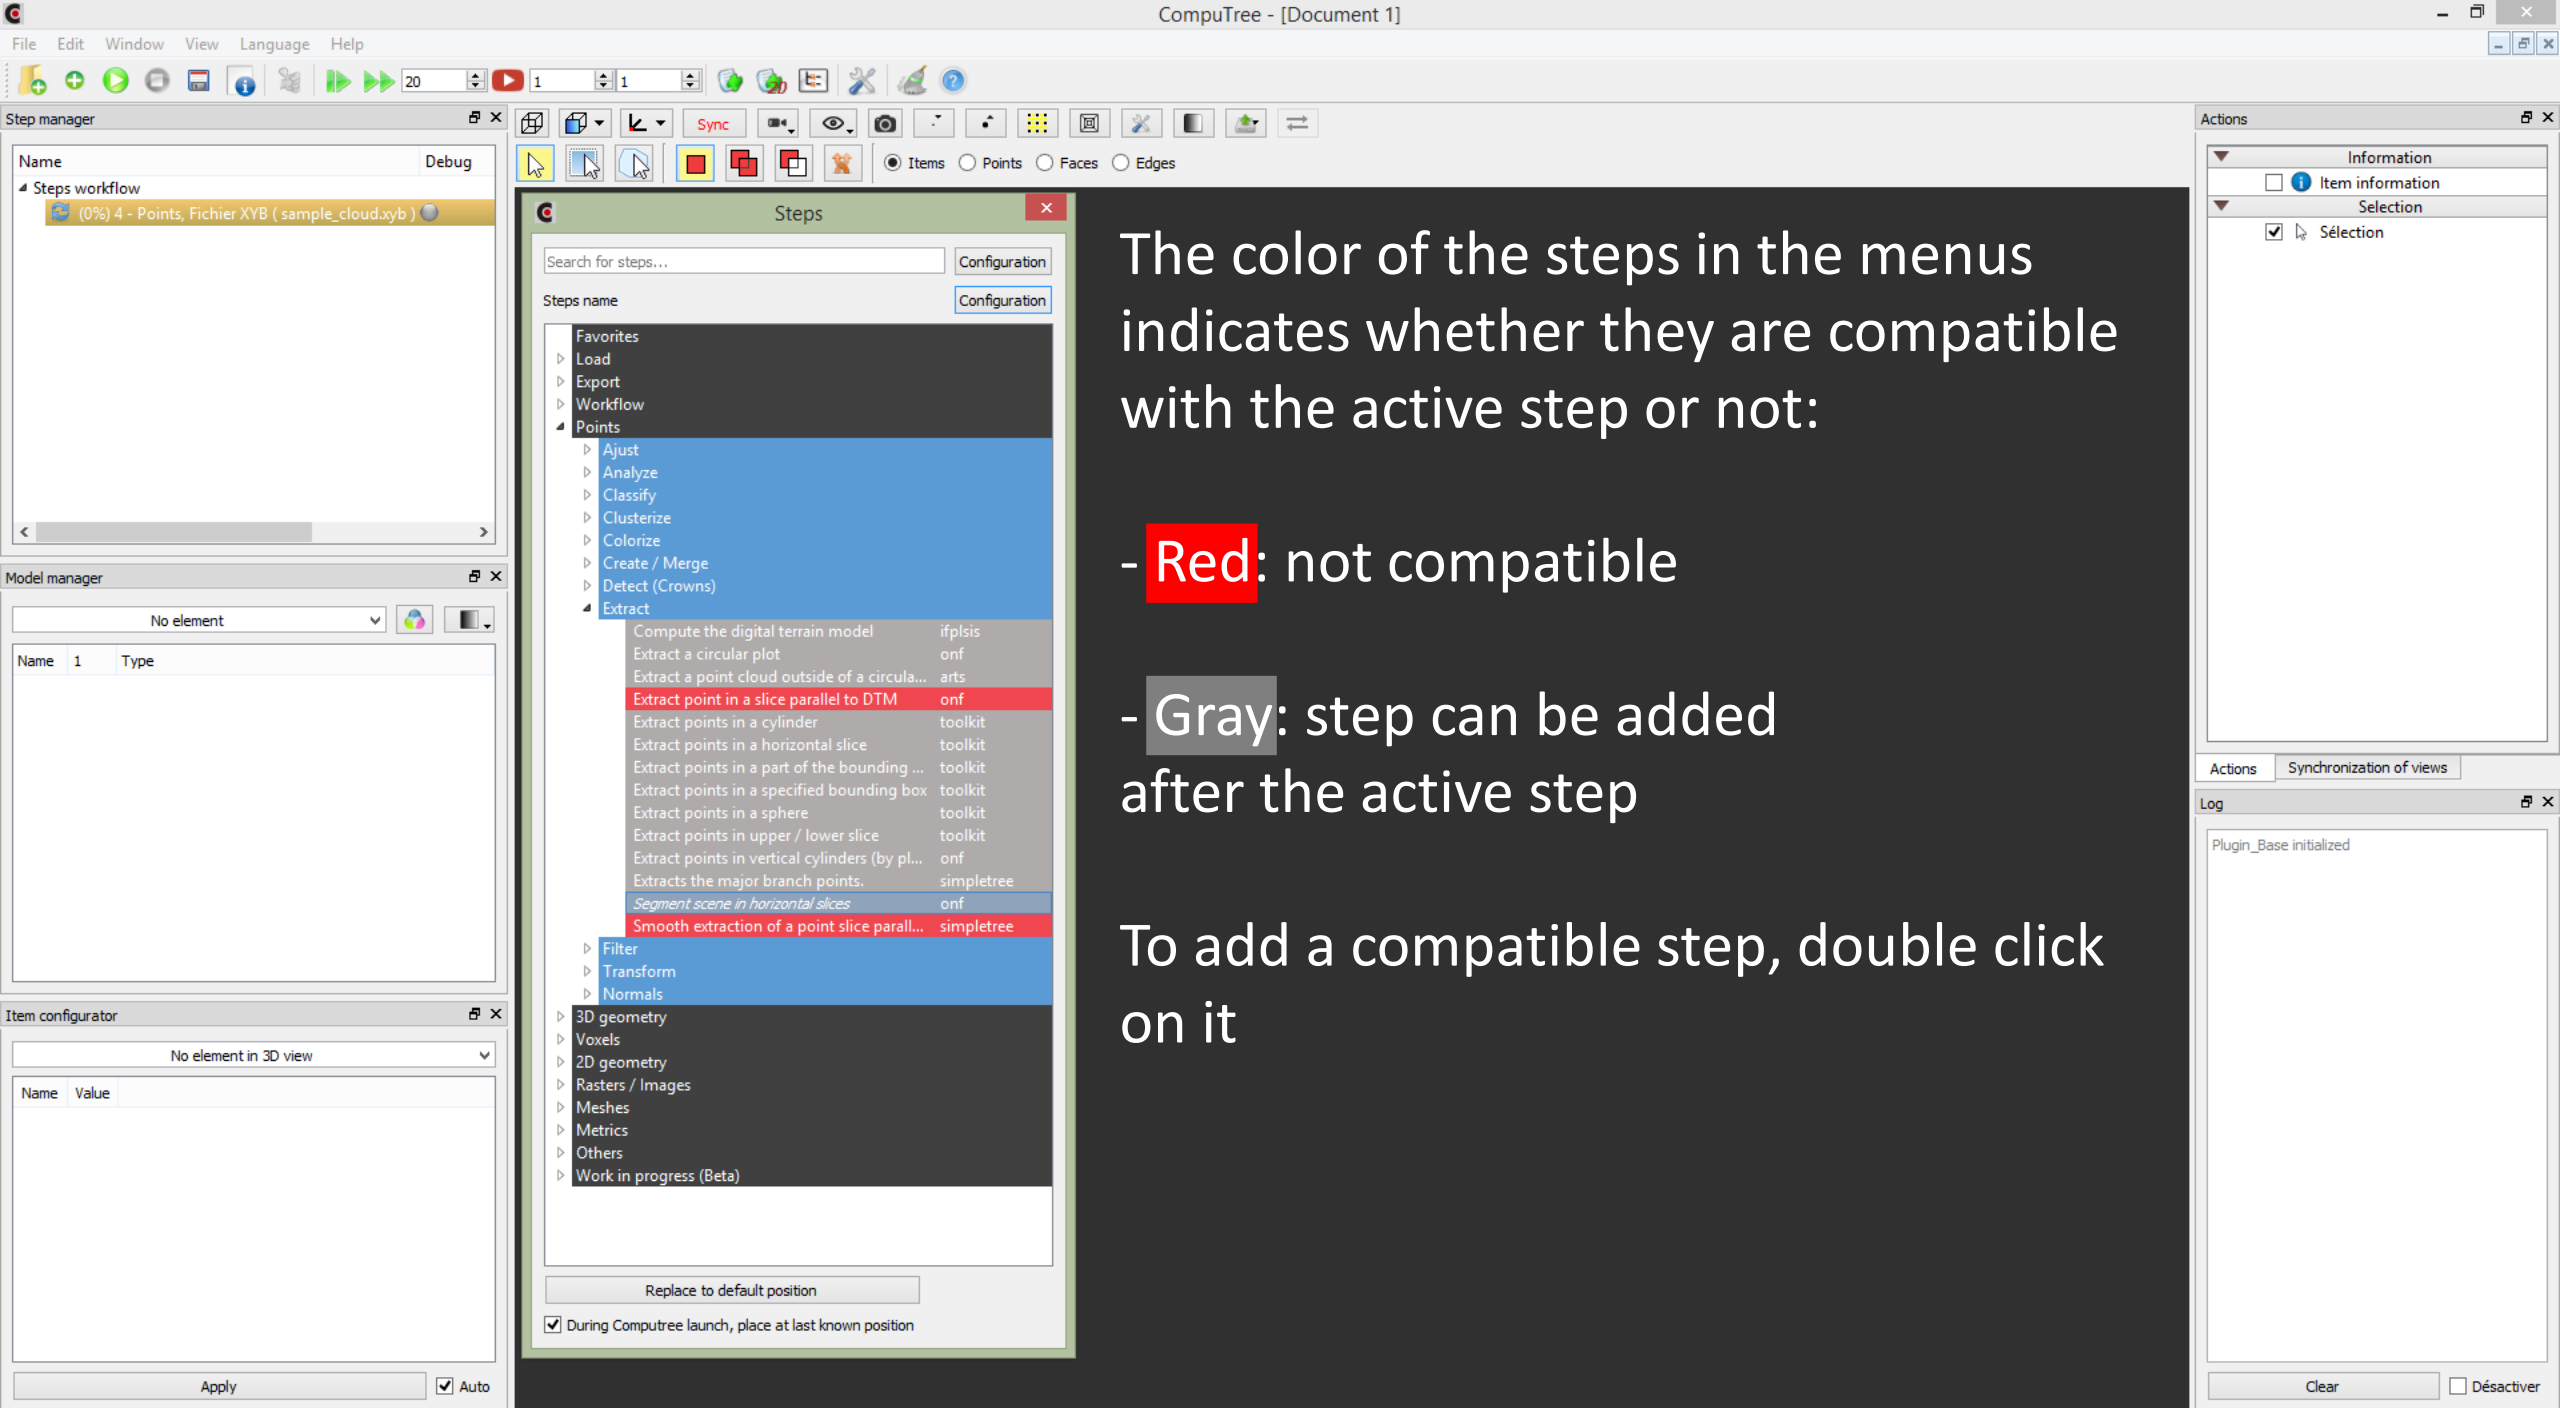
CompuTree - [Document 1]

File Edit Window View Language Help

20 1 1

Step manager

| Name | Debug |
|---|---|
| Steps workflow | |
| (0%) 4 - Points, Fichier XYB ( sample_cloud.xyb ) | |

Model manager

No element

| Name | 1 | Type |
|---|---|---|

Item configurator

No element in 3D view

| Name | Value |
|---|---|

Apply
Auto

Sync

Items Points Faces Edges

Steps

Search for steps...
Configuration
Steps name
Configuration

Favorites
Load
Export
Workflow
Points
Ajust
Analyze
Classify
Clusterize
Colorize
Create / Merge
Detect (Crowns)
Extract

| Compute the digital terrain model | ifplsis |
|---|---|
| Extract a circular plot | onf |
| Extract a point cloud outside of a circula... | arts |
| Extract point in a slice parallel to DTM | onf |
| Extract points in a cylinder | toolkit |
| Extract points in a horizontal slice | toolkit |
| Extract points in a part of the bounding ... | toolkit |
| Extract points in a specified bounding box | toolkit |
| Extract points in a sphere | toolkit |
| Extract points in upper / lower slice | toolkit |
| Extract points in vertical cylinders (by pl... | onf |
| Extracts the major branch points. | simpletree |
| Segment scene in horizontal slices | onf |
| Smooth extraction of a point slice parall... | simpletree |

Filter
Transform
Normals
3D geometry
Voxels
2D geometry
Rasters / Images
Meshes
Metrics
Others
Work in progress (Beta)

Replace to default position
During Computree launch, place at last known position

The color of the steps in the menus indicates whether they are compatible with the active step or not:

- Red: not compatible

- Gray: step can be added after the active step

To add a compatible step, double click on it

Actions
Information
Item information
Selection
Sélection

Actions Synchronization of views

Log
Plugin_Base initialized

Clear
Désactiver